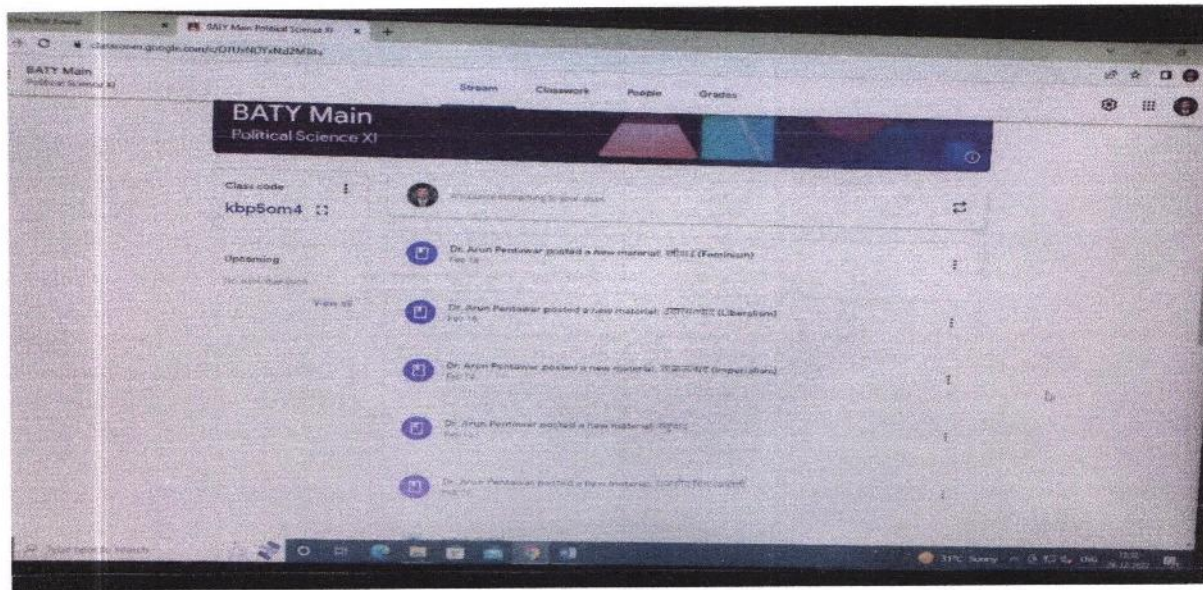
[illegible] × BATY Main Political Science XI × +

classroom.google.com/c/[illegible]

BATY Main
Political Science XI

Stream Classwork People Grades

BATY Main
Political Science XI

Class code
kbp5om4

Announce something to your class

Upcoming
No work due soon
View all

Dr. Arun Pentawar posted a new material: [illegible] (Feminism)
Feb 14

Dr. Arun Pentawar posted a new material: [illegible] (Liberalism)
Feb 14

Dr. Arun Pentawar posted a new material: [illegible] (Imperialism)
Feb 14

Dr. Arun Pentawar posted a new material: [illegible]
Feb 14

Dr. Arun Pentawar posted a new material: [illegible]
Feb 14

Type here to search

31°C Sunny ENG